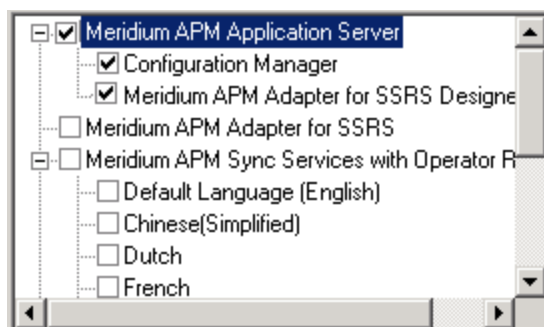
Meridium APM Application Server
Configuration Manager
Meridium APM Adapter for SSRS Designe
Meridium APM Adapter for SSRS
Meridium APM Sync Services with Operator R
Default Language (English)
Chinese(Simplified)
Dutch
French